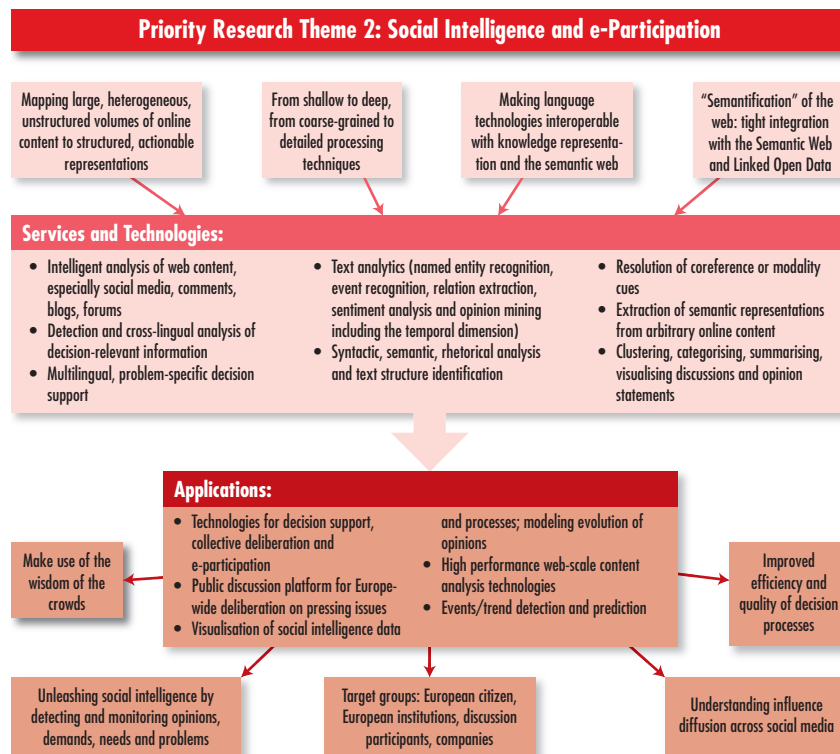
Priority Research Theme 2: Social Intelligence and e-Participation

Mapping large, heterogeneous, unstructured volumes of online content to structured, actionable representations

From shallow to deep, from coarse-grained to detailed processing techniques

Making language technologies interoperable with knowledge representation and the semantic web

“Semantification” of the web: tight integration with the Semantic Web and Linked Open Data

Services and Technologies:

- Intelligent analysis of web content, especially social media, comments, blogs, forums
- Detection and cross-lingual analysis of decision-relevant information
- Multilingual, problem-specific decision support

- Text analytics (named entity recognition, event recognition, relation extraction, sentiment analysis and opinion mining including the temporal dimension)
- Syntactic, semantic, rhetorical analysis and text structure identification

- Resolution of coreference or modality cues
- Extraction of semantic representations from arbitrary online content
- Clustering, categorising, summarising, visualising discussions and opinion statements

Applications:

- Technologies for decision support, collective deliberation and e-participation
- Public discussion platform for Europe-wide deliberation on pressing issues
- Visualisation of social intelligence data and processes; modeling evolution of opinions
- High performance web-scale content analysis technologies
- Events/trend detection and prediction

Make use of the wisdom of the crowds

Improved efficiency and quality of decision processes

Unleashing social intelligence by detecting and monitoring opinions, demands, needs and problems

Target groups: European citizen, European institutions, discussion participants, companies

Understanding influence diffusion across social media